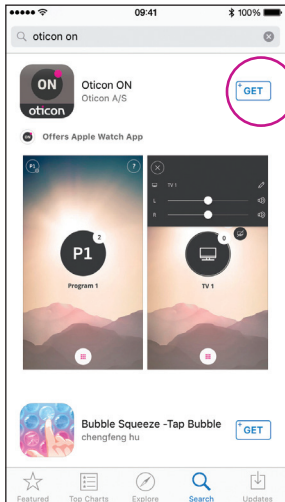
●●●●● 09:41 100%

oticon on

ON
oticon

Oticon ON
Oticon A/S

GET

Offers Apple Watch App

P1
?

P1
2
Program 1

TV 1
L
R

TV 1

Bubble Squeeze -Tap Bubble
chengfeng hu

GET

Featured Top Charts Explore Search Updates